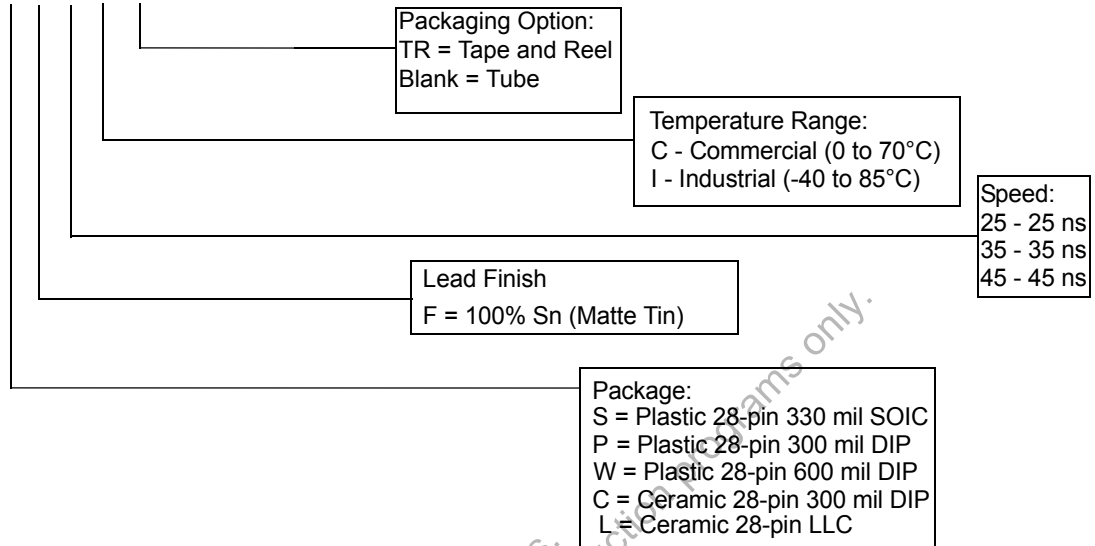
Packaging Option:
TR = Tape and Reel
Blank = Tube

Temperature Range:
C - Commercial (0 to 70°C)
I - Industrial (-40 to 85°C)

Speed:
25 - 25 ns
35 - 35 ns
45 - 45 ns

Lead Finish
F = 100% Sn (Matte Tin)

Package:
S = Plastic 28-pin 330 mil SOIC
P = Plastic 28-pin 300 mil DIP
W = Plastic 28-pin 600 mil DIP
C = Ceramic 28-pin 300 mil DIP
L = Ceramic 28-pin LLC

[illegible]ction programs only.